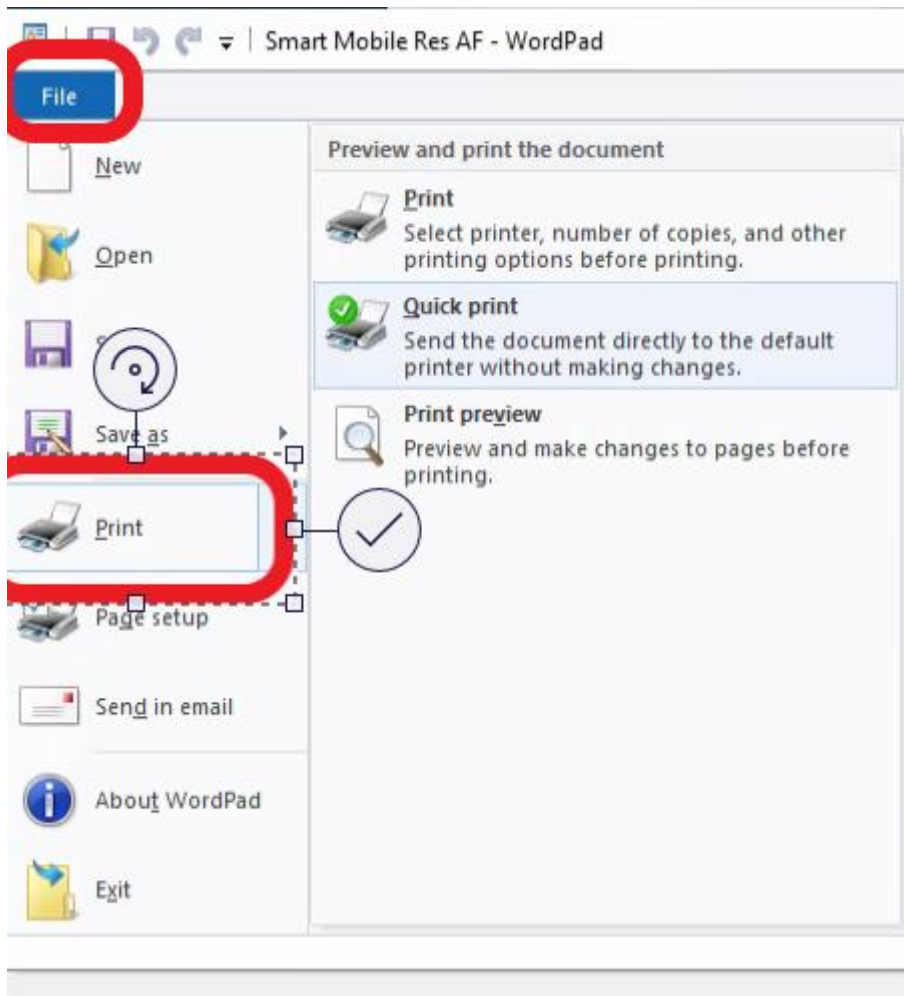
Smart Mobile Res AF - WordPad

File

New

Open

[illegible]

Save as

Print

Page setup

Send in email

About WordPad

Exit

Preview and print the document

Print
Select printer, number of copies, and other printing options before printing.

Quick print
Send the document directly to the default printer without making changes.

Print preview
Preview and make changes to pages before printing.